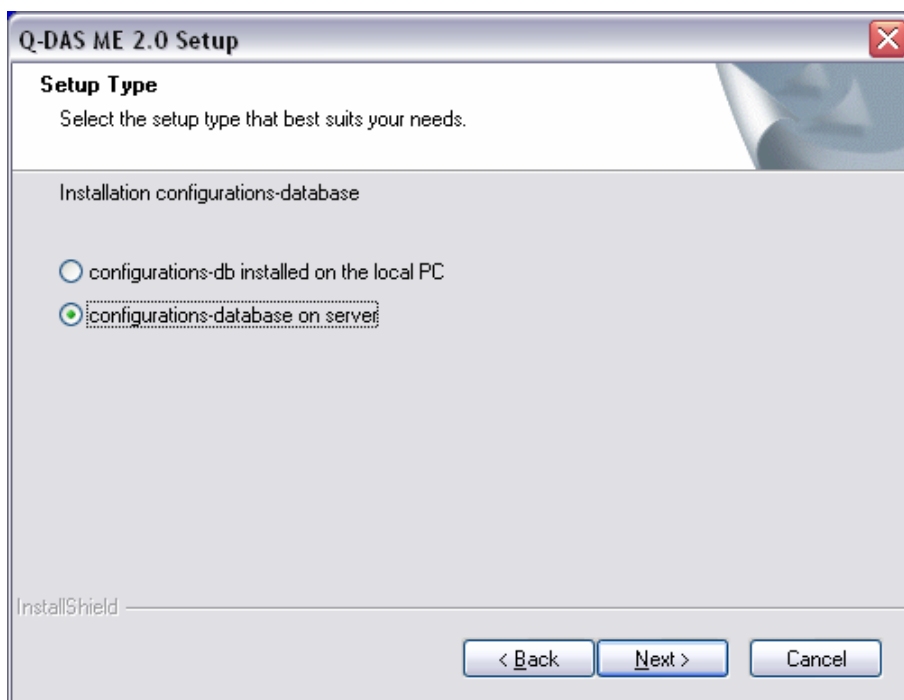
Q-DAS ME 2.0 Setup

Setup Type

Select the setup type that best suits your needs.

Installation configurations-database

configurations-db installed on the local PC

configurations-database on server

InstallShield

< Back

Next >

Cancel